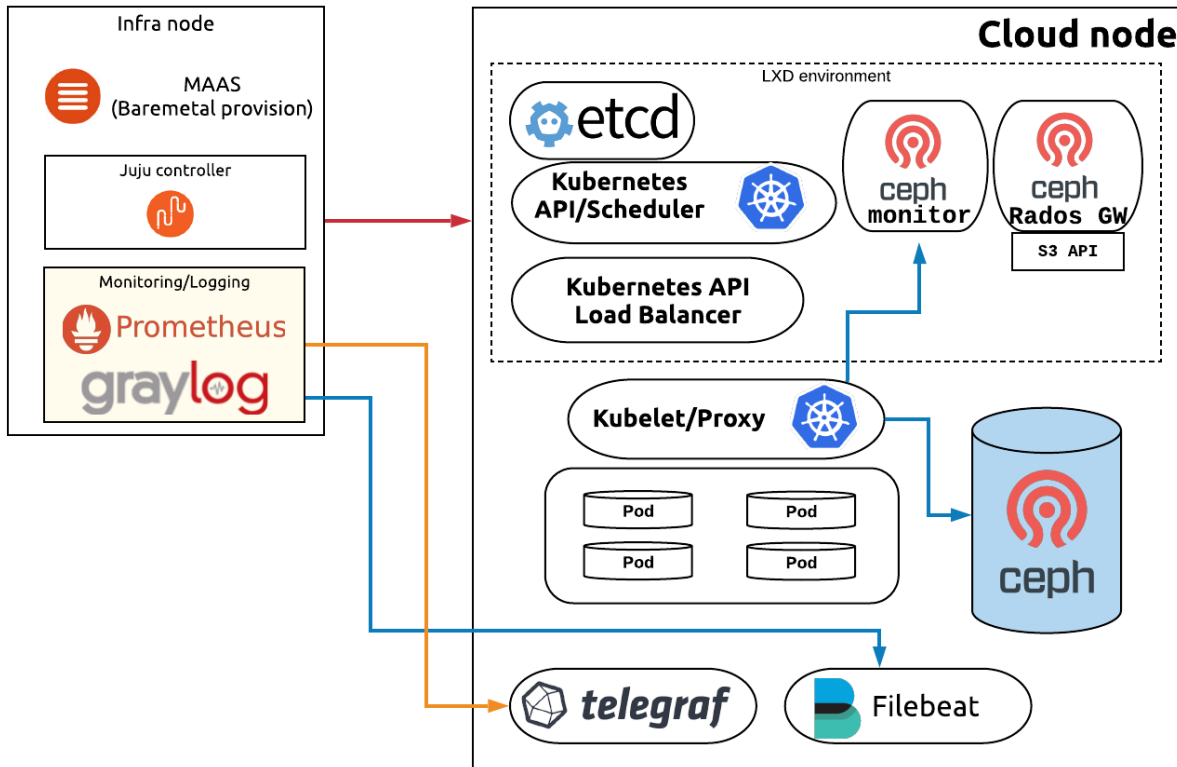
Infra node

MAAS
(Baremetal provision)

Juju controller

Monitoring/Logging

Prometheus

graylog

Cloud node

LXD environment

etcd

Kubernetes API/Scheduler

ceph monitor

ceph Rados GW

S3 API

Kubernetes API Load Balancer

Kubelet/Proxy

Pod

Pod

Pod

Pod

ceph

telegraf

Filebeat